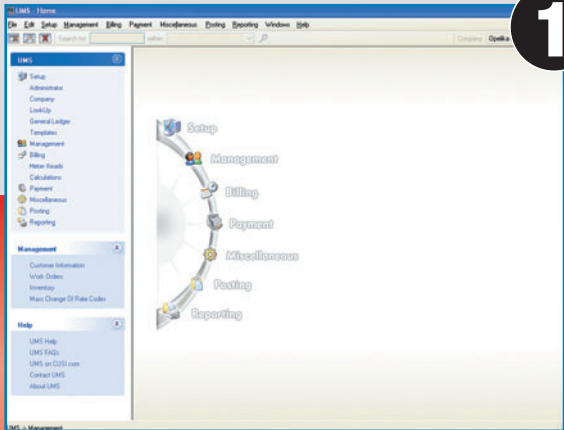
UMS - Home

File Edit Setup Management Billing Payment Miscellaneous Posting Reporting Windows Help

Search for: within: Company: Opelika

1

UMS

Setup
Administrator
Company
LookUp
General Ledger
Templates
Management
Billing
Meter Reads
Calculations
Payment
Miscellaneous
Posting
Reporting

Management

Customer Information
Work Orders
Inventory
Mass Change Of Rate Codes

Help

UMS Help
UMS FAQs
UMS on CUSI.com
Contact UMS
About UMS

Setup
Management
Billing
Payment
Miscellaneous
Posting
Reporting

UMS -> Management